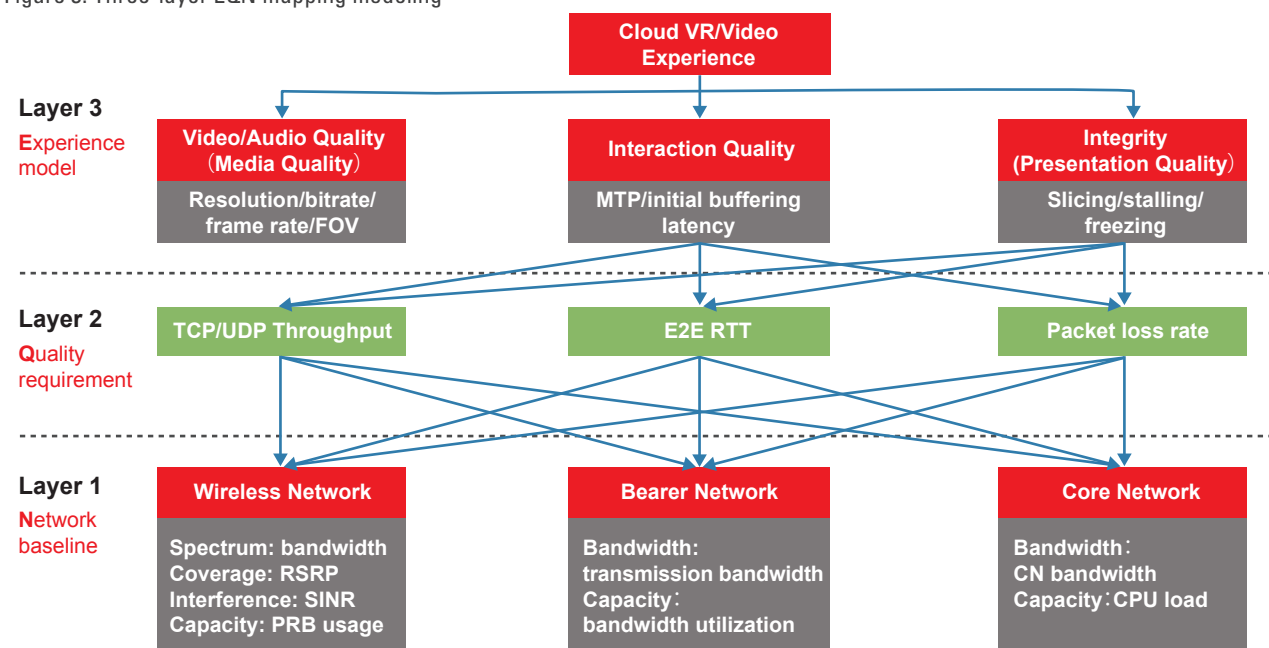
Figure 3: Three-layer EQN mapping modeling

Cloud VR/Video Experience

Layer 3
Experience model

Video/Audio Quality (Media Quality)
Resolution/bitrate/ frame rate/FOV

Interaction Quality
MTP/initial buffering latency

Integrity (Presentation Quality)
Slicing/stalling/ freezing

Layer 2
Quality requirement

TCP/UDP Throughput

E2E RTT

Packet loss rate

Layer 1
Network baseline

Wireless Network
Spectrum: bandwidth
Coverage: RSRP
Interference: SINR
Capacity: PRB usage

Bearer Network
Bandwidth: transmission bandwidth
Capacity: bandwidth utilization

Core Network
Bandwidth: CN bandwidth
Capacity: CPU load